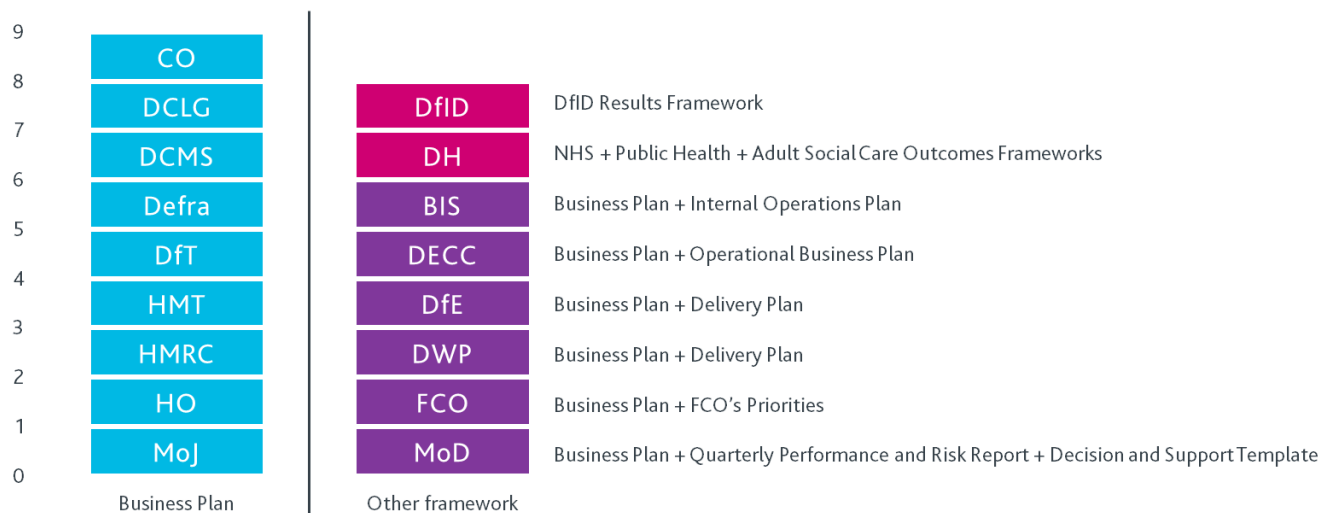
9
8
7
6
5
4
3
2
1
0

CO
DCLG
DCMS
Defra
DfT
HMT
HMRC
HO
MoJ

Business Plan

DfID
DH
BIS
DECC
DfE
DWP
FCO
MoD

Other framework

DfID Results Framework
NHS + Public Health + Adult Social Care Outcomes Frameworks
Business Plan + Internal Operations Plan
Business Plan + Operational Business Plan
Business Plan + Delivery Plan
Business Plan + Delivery Plan
Business Plan + FCO's Priorities
Business Plan + Quarterly Performance and Risk Report + Decision and Support Template